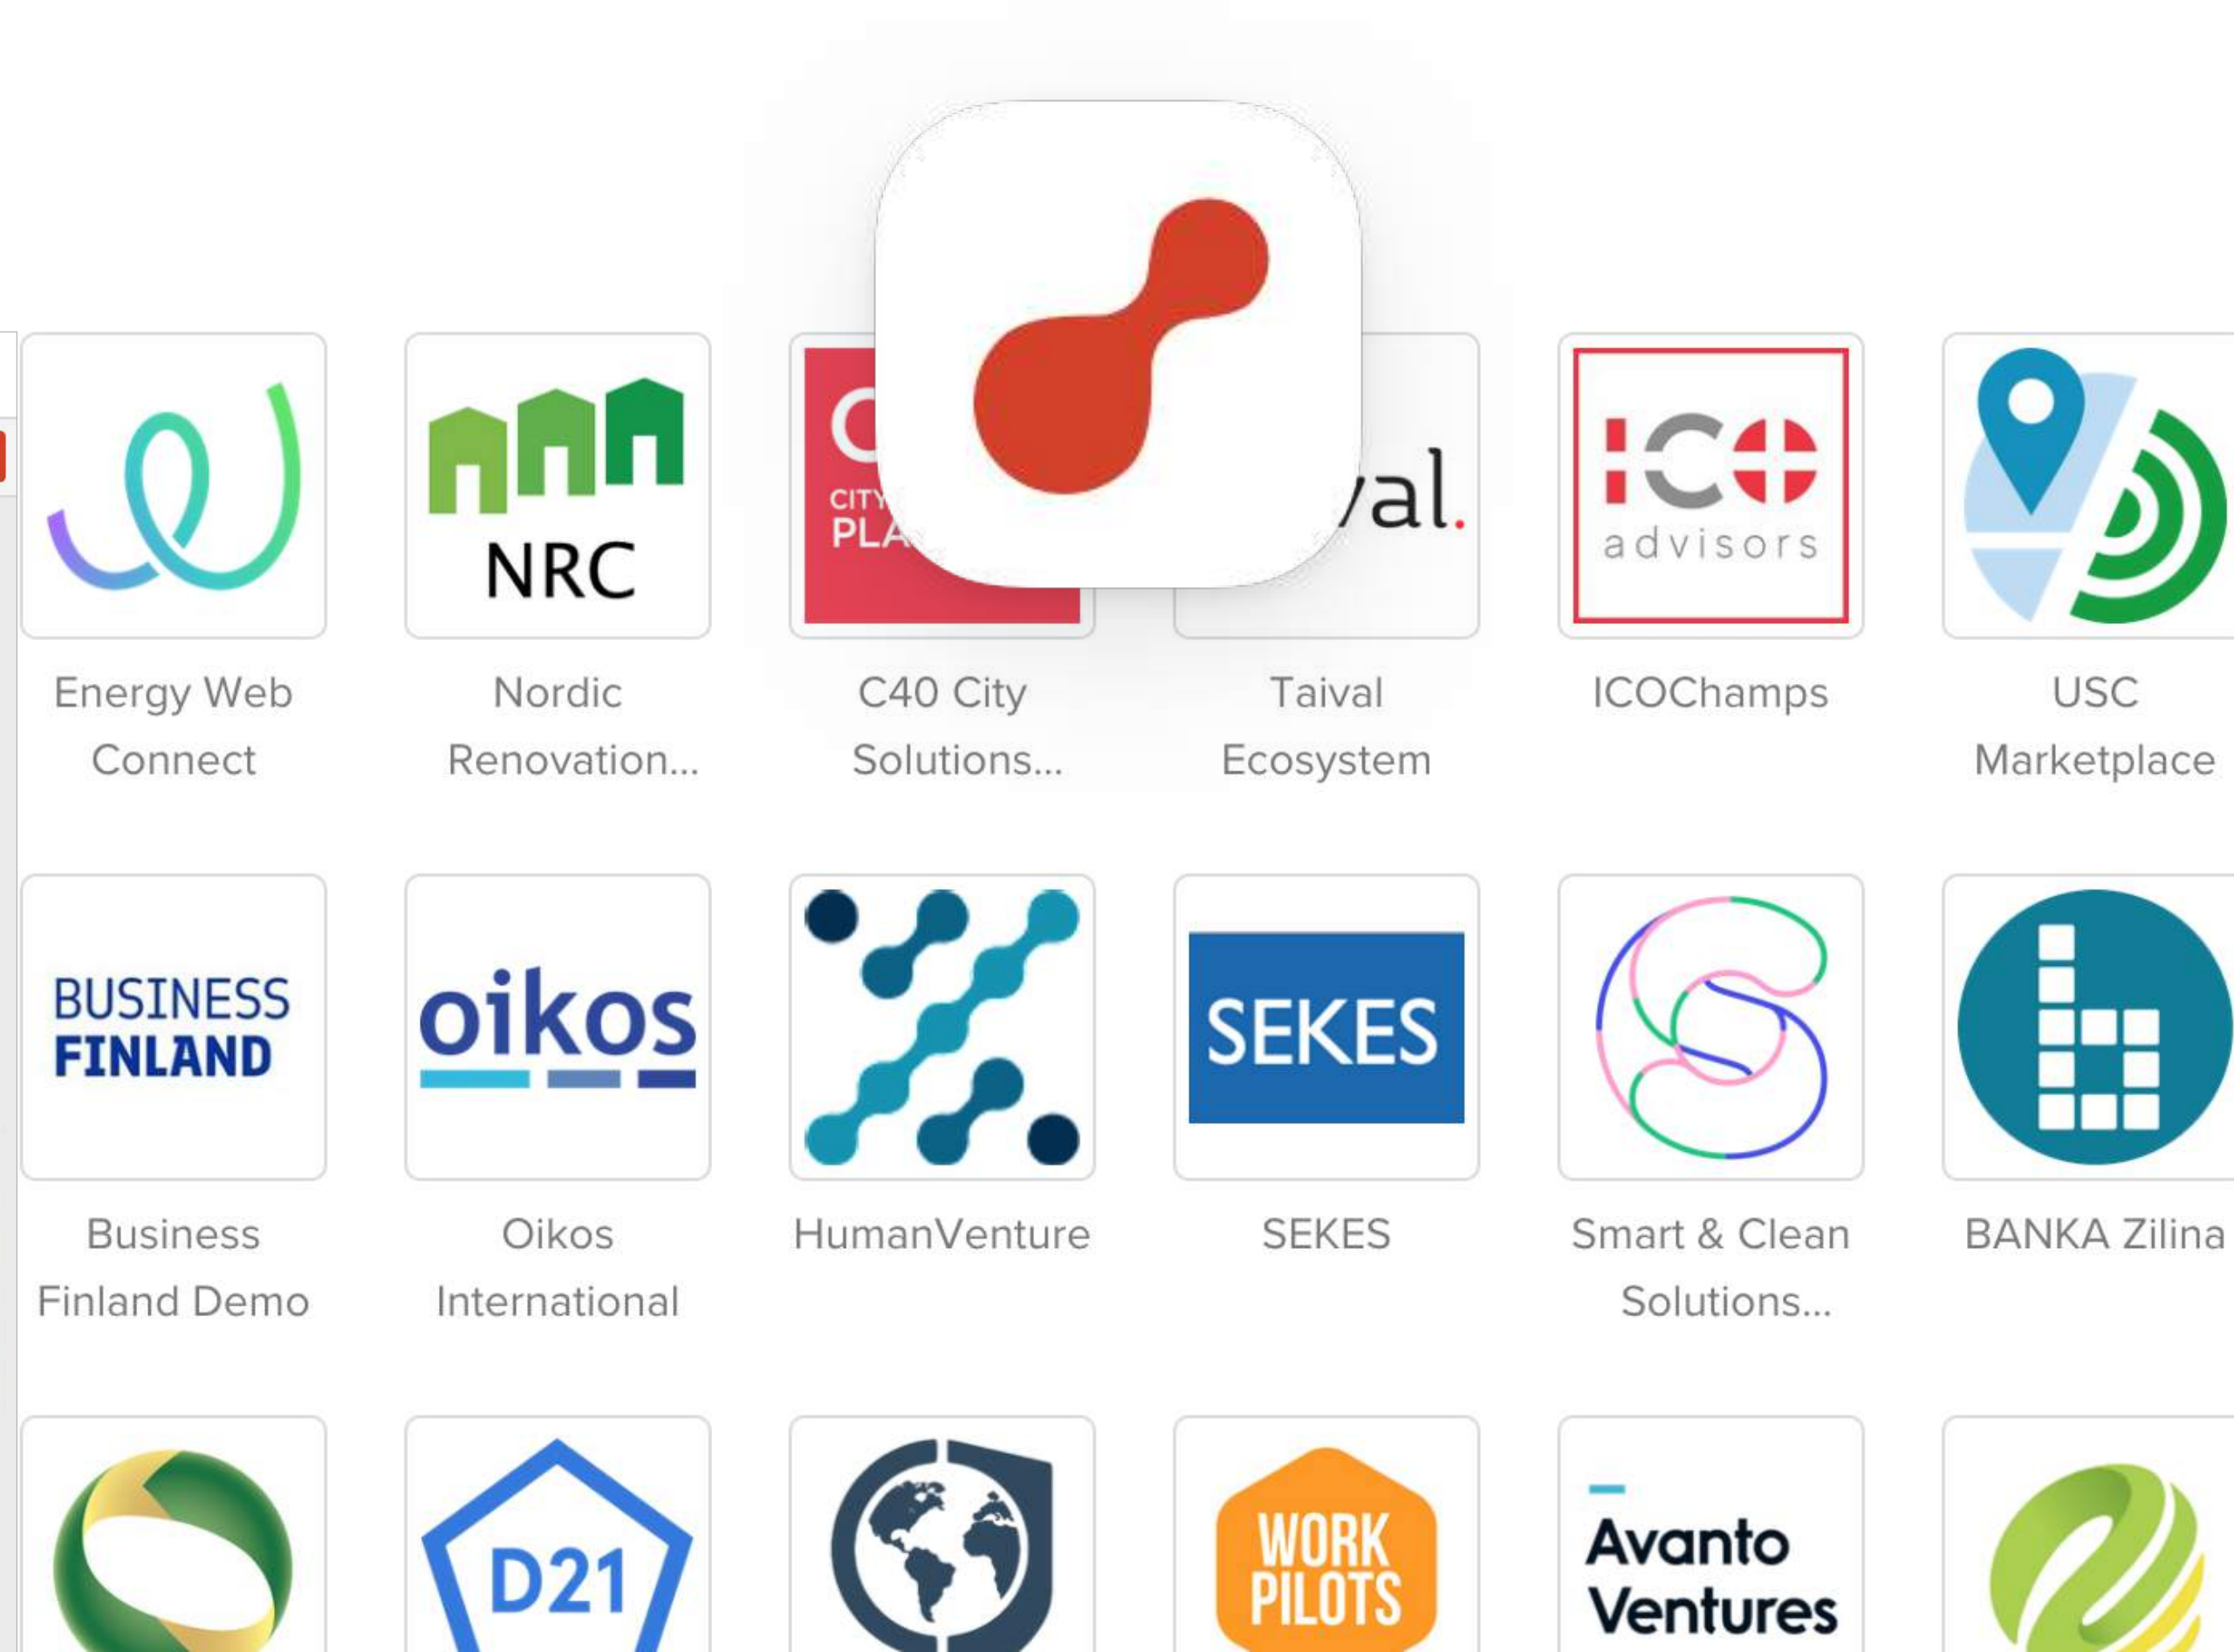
NRC

CITY PLA

val.

ICO advisors

Energy Web Connect

Nordic Renovation...

C40 City Solutions...

Taival Ecosystem

ICOChamps

USC Marketplace

BUSINESS FINLAND

oikos

SEKES

Business Finland Demo

Oikos International

HumanVenture

SEKES

Smart & Clean Solutions...

BANKA Zilina

D21

WORK PILOTS

Avanto Ventures